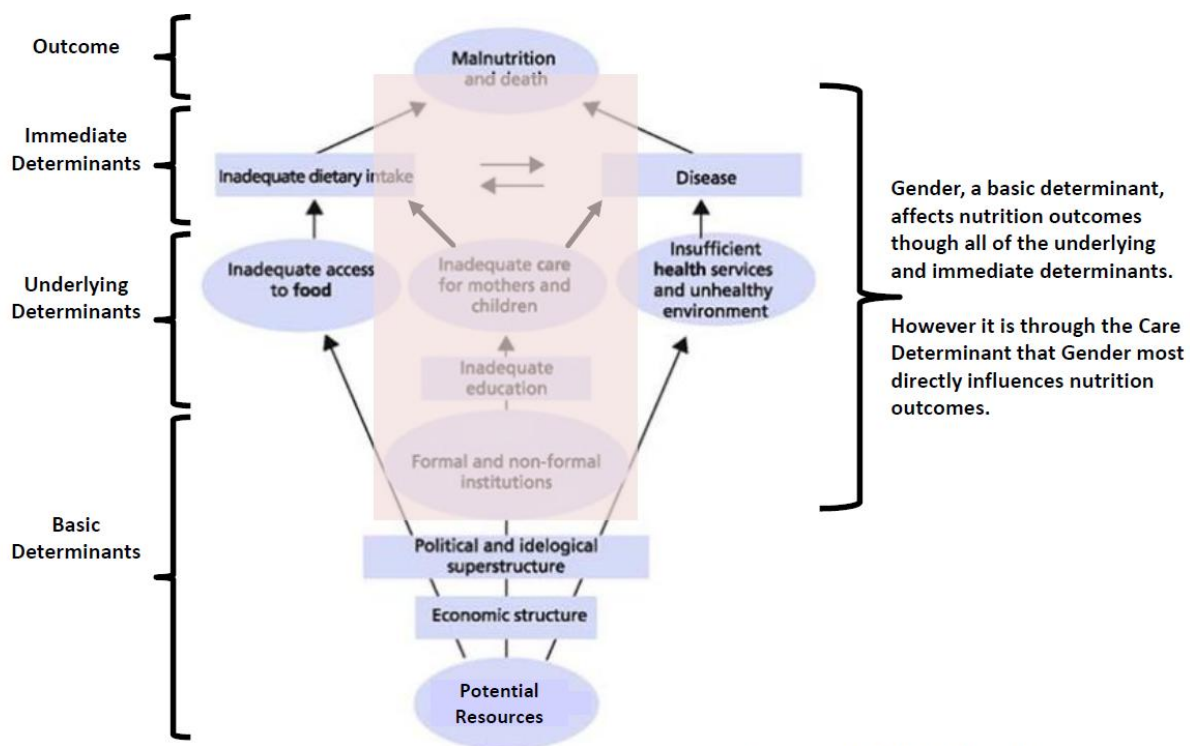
Outcome

Immediate Determinants

Underlying Determinants

Basic Determinants

Malnutrition and death

Inadequate dietary intake

Disease

Inadequate access to food

Inadequate care for mothers and children

Insufficient health services and unhealthy environment

Inadequate education

Formal and non-formal institutions

Political and idelogical superstructure

Economic structure

Potential Resources

Gender, a basic determinant, affects nutrition outcomes though all of the underlying and immediate determinants.

However it is through the Care Determinant that Gender most directly influences nutrition outcomes.